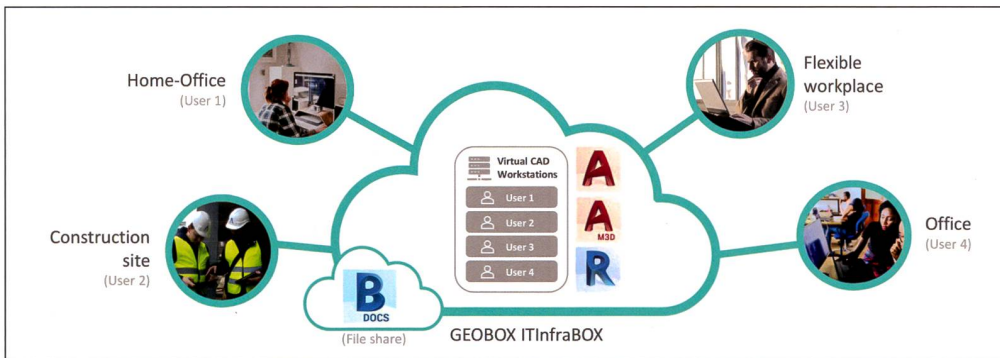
Home-Office
(User 1)

Flexible workplace
(User 3)

Virtual CAD Workstations

User 1
User 2
User 3
User 4

A
A
M3D
R

Construction site
(User 2)

Office
(User 4)

B
DOCS
(File share)

GEOBOX ITInfraBOX